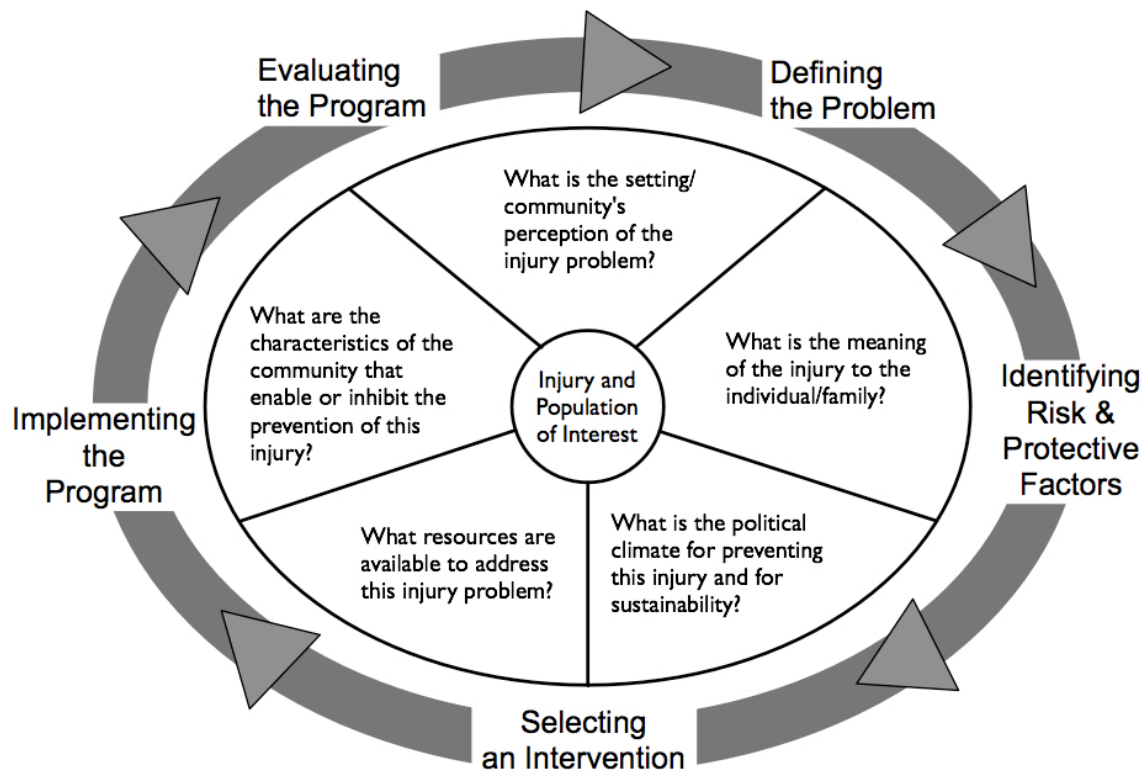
Evaluating the Program

Defining the Problem

Identifying Risk & Protective Factors

Selecting an Intervention

Implementing the Program

What is the setting/ community's perception of the injury problem?

What is the meaning of the injury to the individual/family?

What is the political climate for preventing this injury and for sustainability?

What resources are available to address this injury problem?

What are the characteristics of the community that enable or inhibit the prevention of this injury?

Injury and Population of Interest